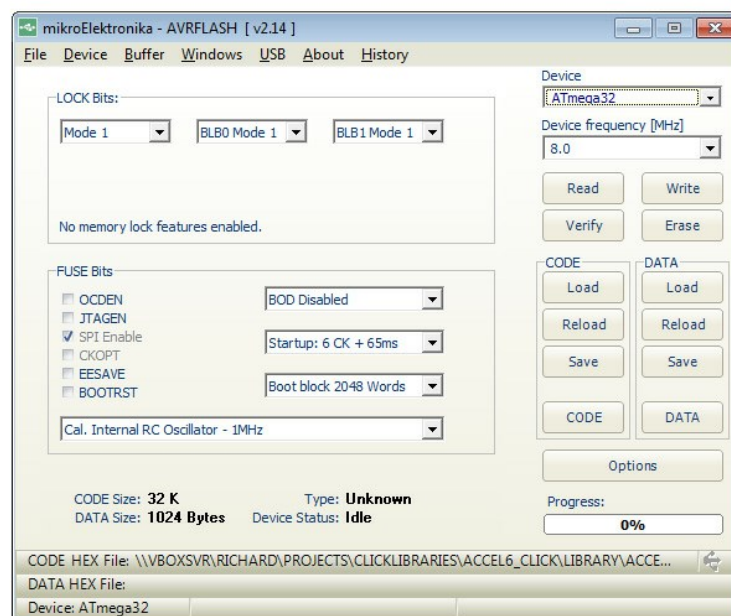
mikroElektronika - AVRFLASH [ v2.14 ]

File Device Buffer Windows USB About History

LOCK Bits:

Mode 1

BLB0 Mode 1

BLB1 Mode 1

No memory lock features enabled.

FUSE Bits

OCDEN
JTAGEN
SPI Enable
CKOPT
EESAVE
BOOTRST

BOD Disabled

Startup: 6 CK + 65ms

Boot block 2048 Words

Cal. Internal RC Oscillator - 1MHz

CODE Size: 32 K
DATA Size: 1024 Bytes

Type: Unknown
Device Status: Idle

Device
ATmega32

Device frequency [MHz]
8.0

Read
Write
Verify
Erase

CODE
Load
Reload
Save
CODE

DATA
Load
Reload
Save
DATA

Options

Progress:
0%

CODE HEX File: \\VBOXSVR\RICHARD\PROJECTS\CLICKLIBRARIES\ACCEL6_CLICK\LIBRARY\ACCE...

DATA HEX File:

Device: ATmega32